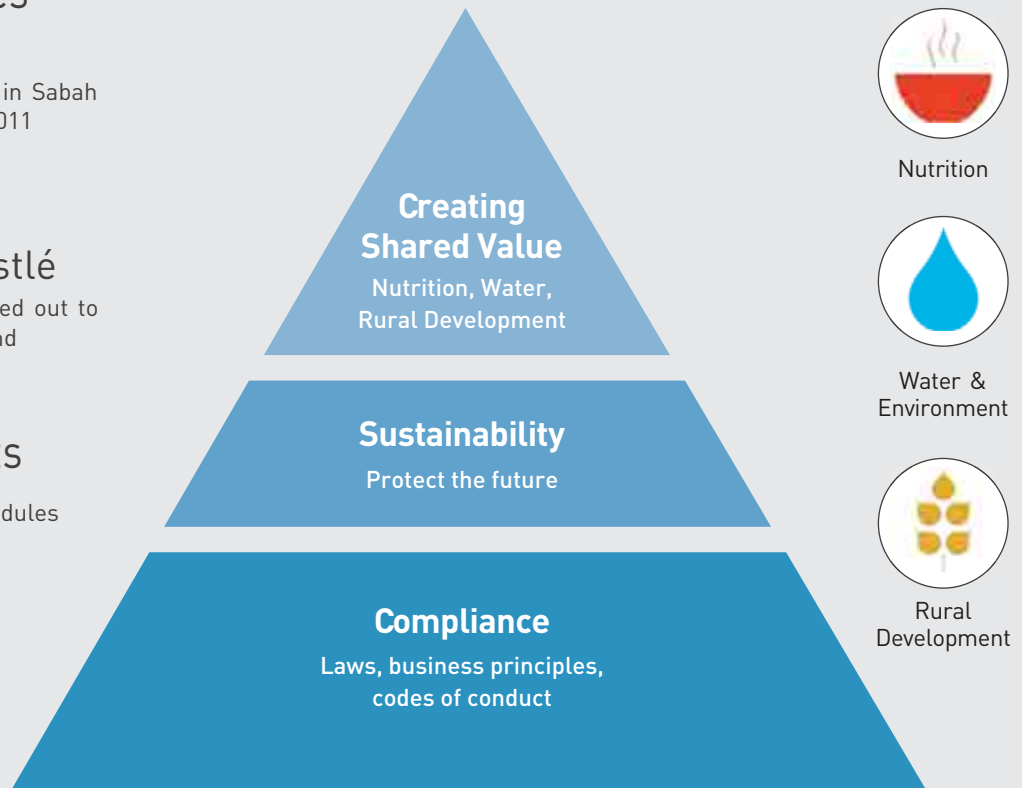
es

in Sabah
011

stlé
ed out to
nd

s
dules

Creating Shared Value
Nutrition, Water, Rural Development

Sustainability
Protect the future

Compliance
Laws, business principles, codes of conduct

Nutrition

Water & Environment

Rural Development